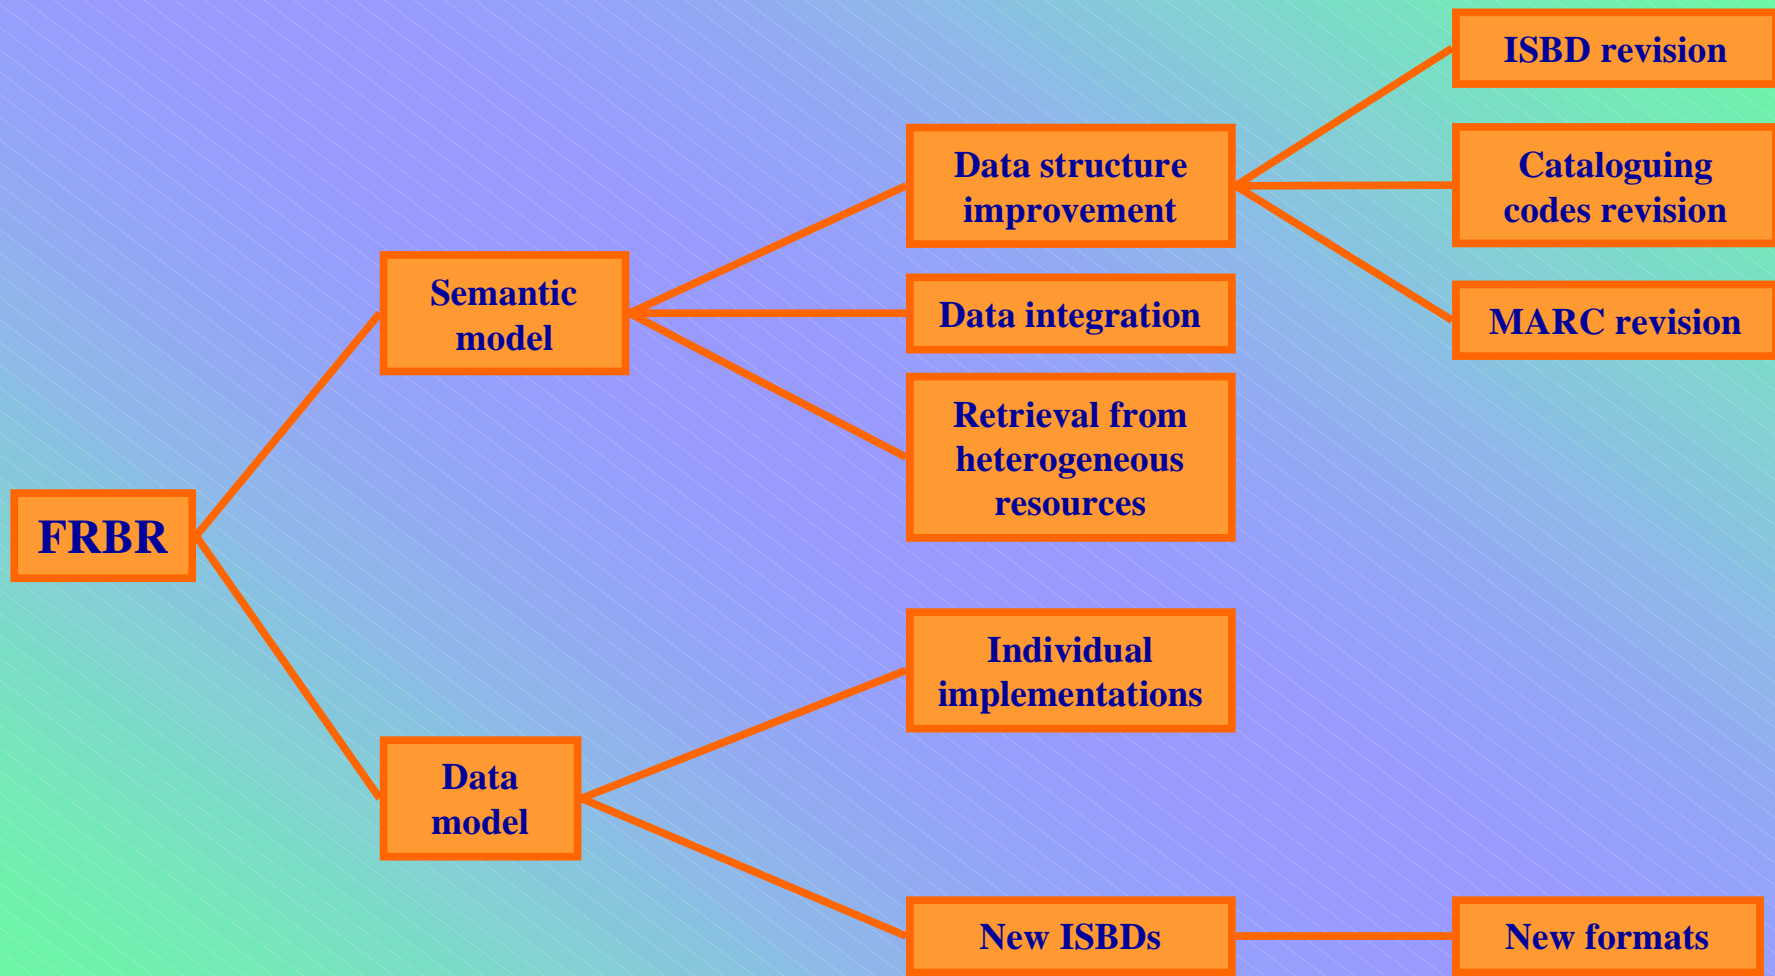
FRBR

Semantic model

Data model

Data structure improvement

Data integration

Retrieval from heterogeneous resources

Individual implementations

New ISBDs

ISBD revision

Cataloguing codes revision

MARC revision

New formats